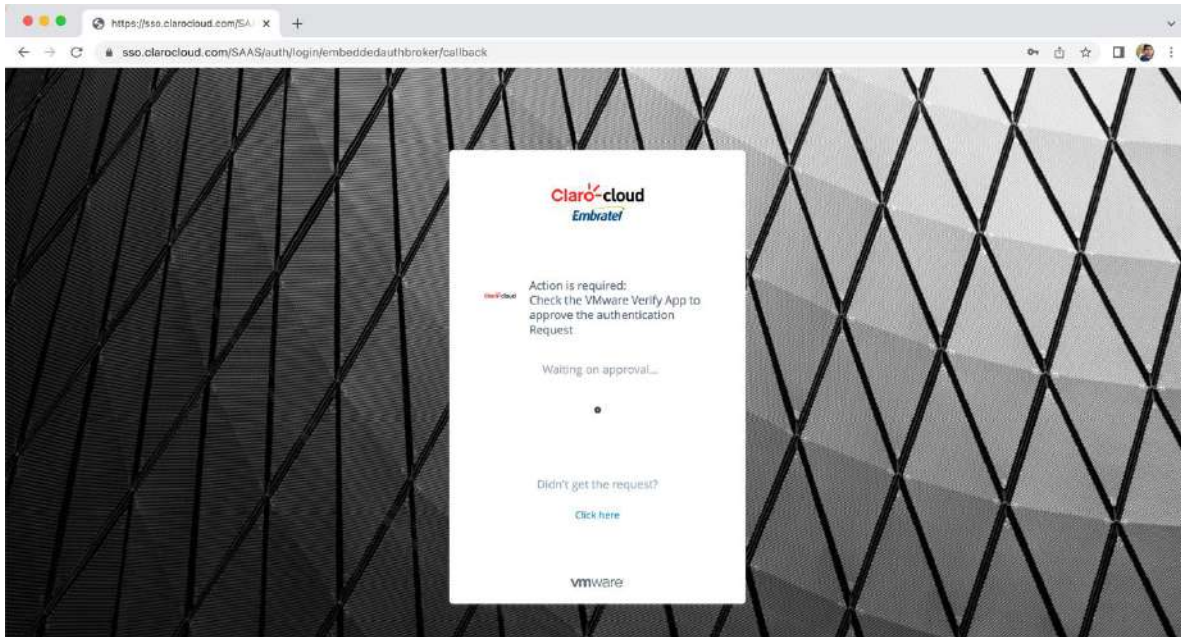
https://sso.clarocloud.com/SA ×
+
sso.clarocloud.com/SAAS/auth/login/embeddedauthbroker/callback

Claro cloud
Embratel

Action is required:
Check the VMware Verify App to approve the authentication Request

Waiting on approval...

Didn't get the request?

Click here

vmware